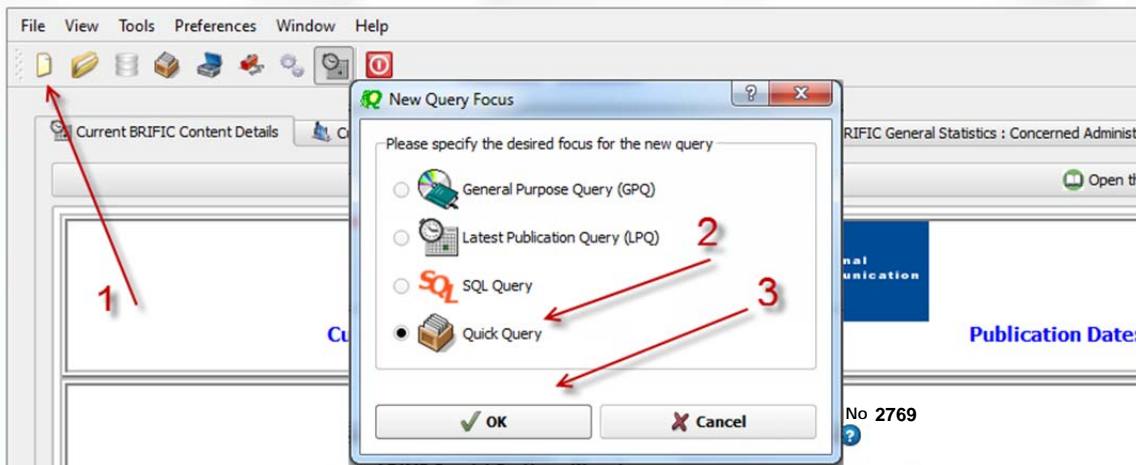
File View Tools Preferences Window Help

Current BRIFIC Content Details

Cu

BRIFIC General Statistics : Concerned Administ

Open th

nal
unication

Publication Dates

No 2769

New Query Focus

?

X

Please specify the desired focus for the new query

General Purpose Query (GPQ)

Latest Publication Query (LPQ)

SQL

SQL Query

Quick Query

OK

Cancel

1

2

3